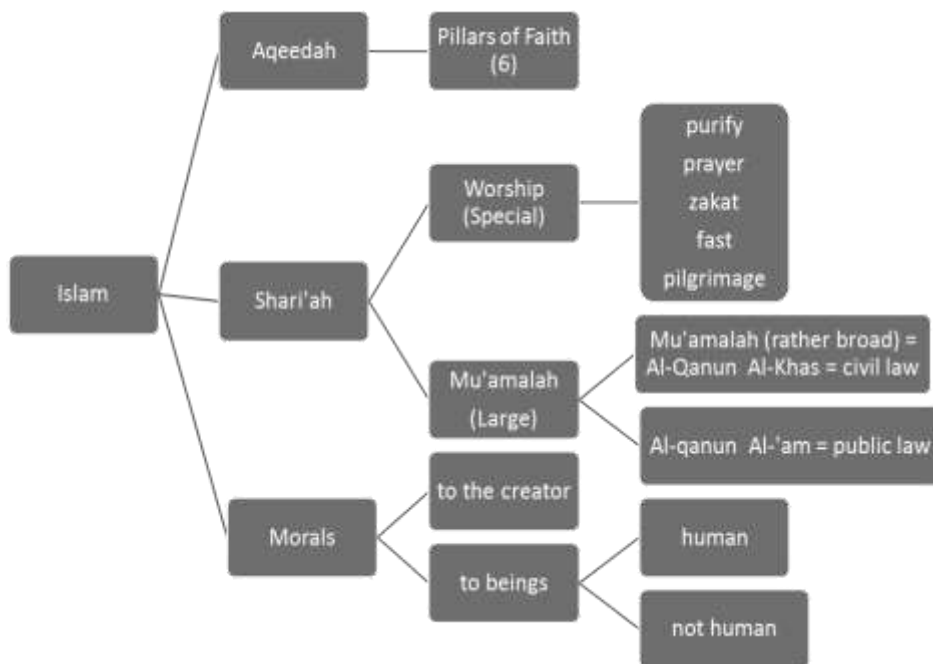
Islam

Aqeedah

Pillars of Faith (6)

Shari'ah

Worship (Special)

purify
prayer
zakat
fast
pilgrimage

Mu'amalah (Large)

Mu'amalah (rather broad) = Al-Qanun Al-Khas = civil law

Al-qanun Al-'am = public law

Morals

to the creator

to beings

human

not human